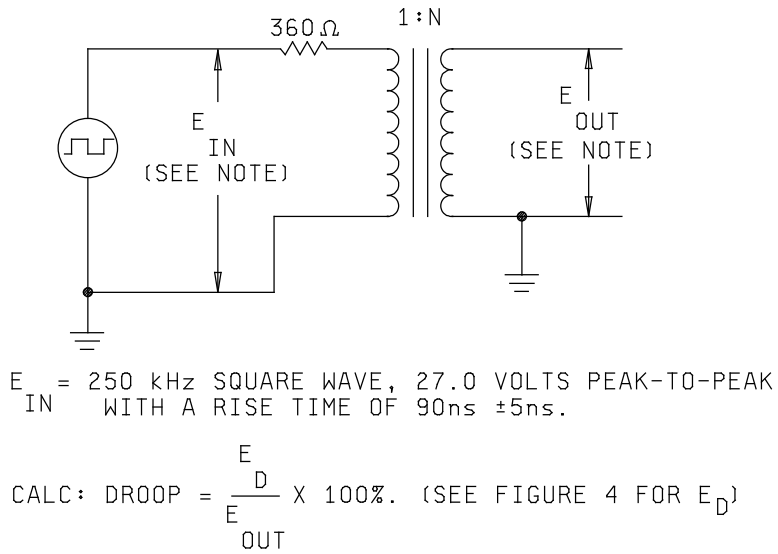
360 Ω

1:N

$E_{IN}$ (SEE NOTE)

$E_{OUT}$ (SEE NOTE)

$E_{IN}$ = 250 kHz SQUARE WAVE, 27.0 VOLTS PEAK-TO-PEAK WITH A RISE TIME OF 90ns ±5ns.

CALC: DROOP = $\frac{E_D}{E_{OUT}}$ X 100%. (SEE FIGURE 4 FOR $E_D$)